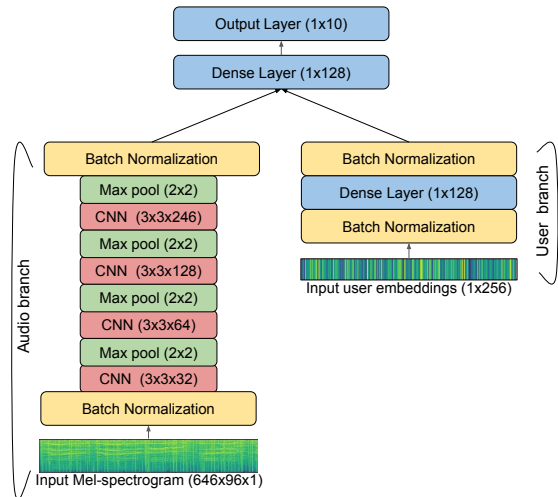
Output Layer (1x10)

Dense Layer (1x128)

Batch Normalization

Max pool (2x2)

CNN (3x3x246)

Max pool (2x2)

CNN (3x3x128)

Max pool (2x2)

CNN (3x3x64)

Max pool (2x2)

CNN (3x3x32)

Batch Normalization

Input Mel-spectrogram (646x96x1)

Audio branch

Batch Normalization

Dense Layer (1x128)

Batch Normalization

Input user embeddings (1x256)

User branch